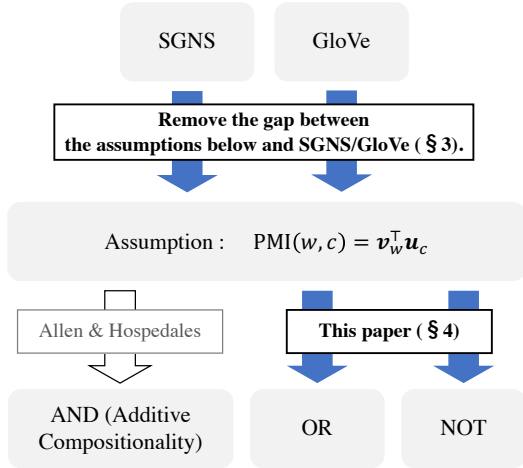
SGNS

GloVe

Remove the gap between the assumptions below and SGNS/GloVe (§3).

Assumption : PMI$(w, c) = \boldsymbol{v}_w^\top \boldsymbol{u}_c$

Allen & Hospedales

This paper (§4)

AND (Additive Compositionality)

OR

NOT